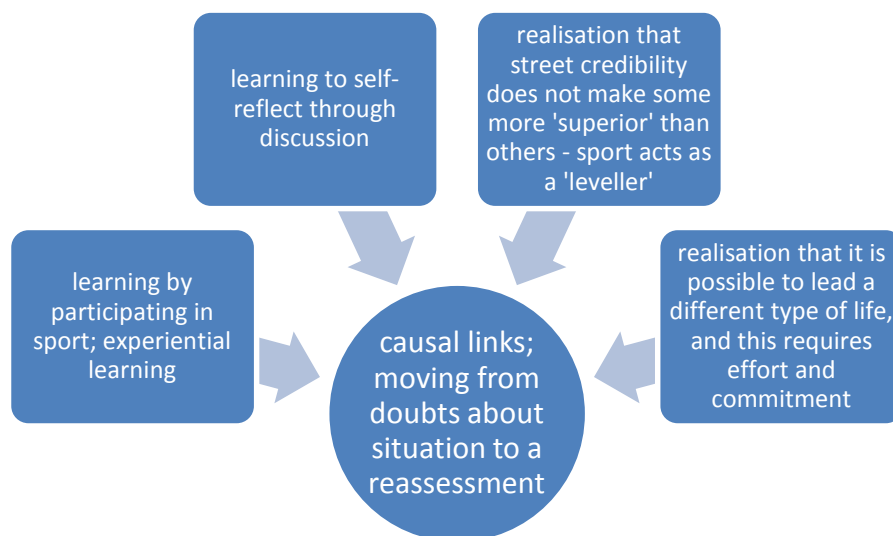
learning to self-reflect through discussion

realisation that street credibility does not make some more 'superior' than others - sport acts as a 'leveller'

learning by participating in sport; experiential learning

causal links; moving from doubts about situation to a reassessment

realisation that it is possible to lead a different type of life, and this requires effort and commitment